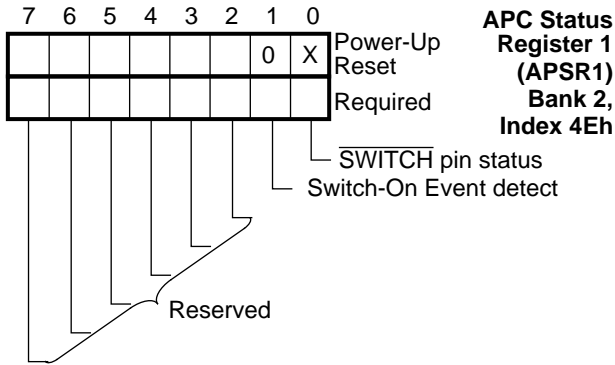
7 6 5 4 3 2 1 0

| | | | | | | 0 | X |
|---|---|---|---|---|---|---|---|
| | | | | | | | |

Power-Up Reset

Required

APC Status Register 1 (APSR1) Bank 2, Index 4Eh

$\overline{\text{SWITCH}}$ pin status

Switch-On Event detect

Reserved